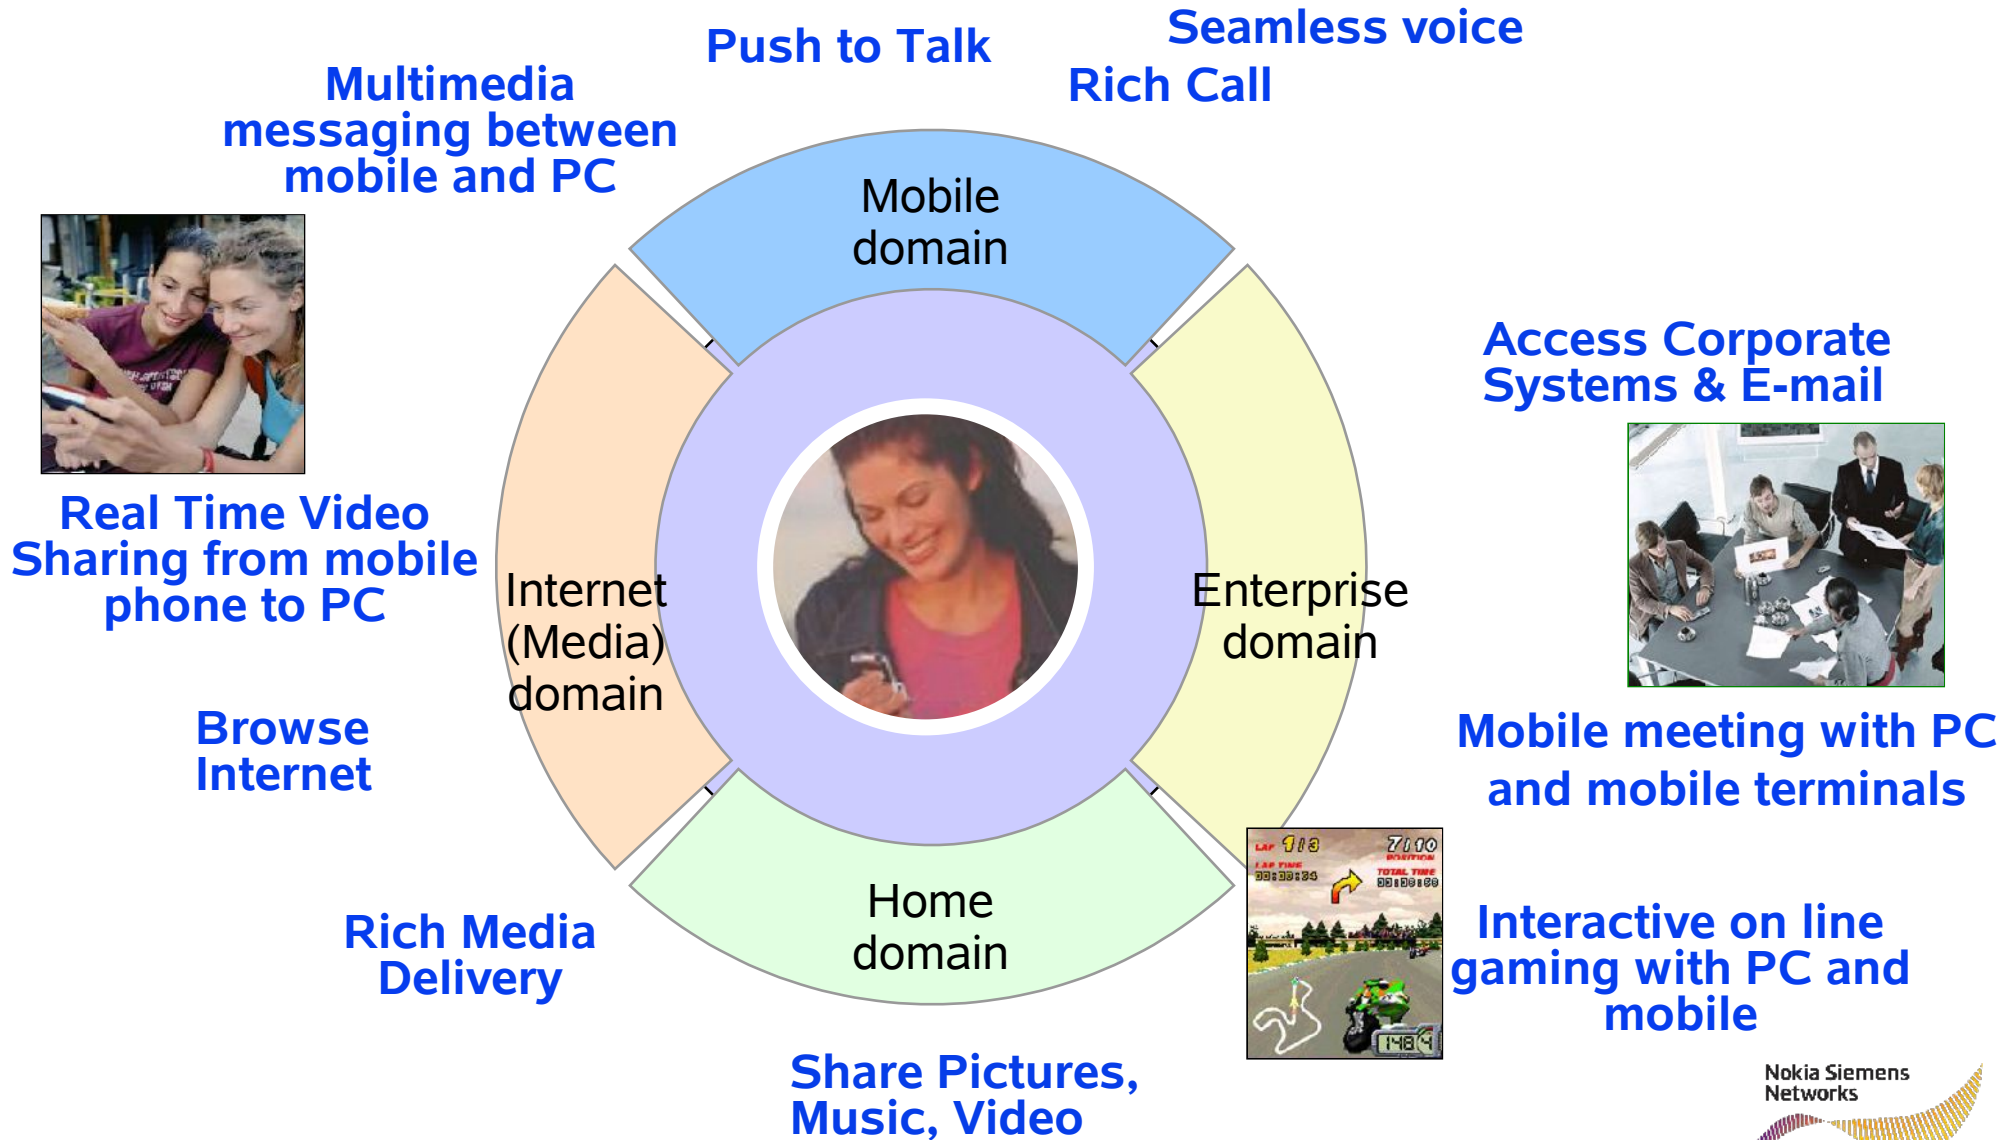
Push to Talk

Seamless voice

Rich Call

Multimedia messaging between mobile and PC

Mobile domain

Access Corporate Systems & E-mail

Real Time Video Sharing from mobile phone to PC

Internet (Media) domain

Enterprise domain

Browse Internet

Mobile meeting with PC and mobile terminals

Home domain

Rich Media Delivery

LAP 1/3
LAP TIME
00:33:34

7/10
POSITION
TOTAL TIME
03:30:58

148

Interactive on line gaming with PC and mobile

Share Pictures, Music, Video

Nokia Siemens Networks